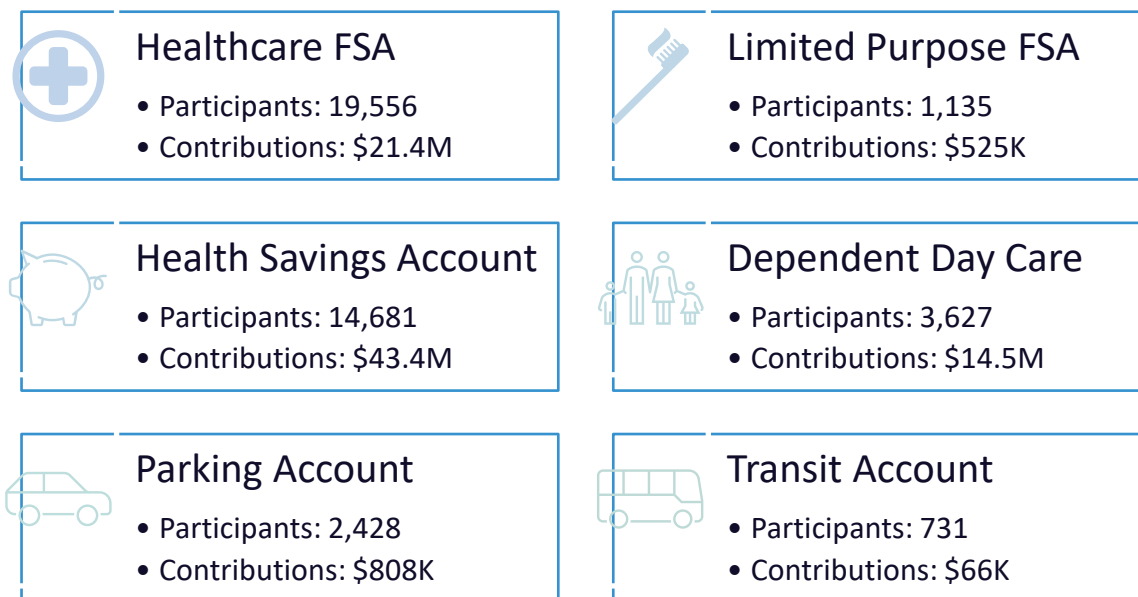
Healthcare FSA
• Participants: 19,556
• Contributions: $21.4M

Limited Purpose FSA
• Participants: 1,135
• Contributions: $525K

Health Savings Account
• Participants: 14,681
• Contributions: $43.4M

Dependent Day Care
• Participants: 3,627
• Contributions: $14.5M

Parking Account
• Participants: 2,428
• Contributions: $808K

Transit Account
• Participants: 731
• Contributions: $66K